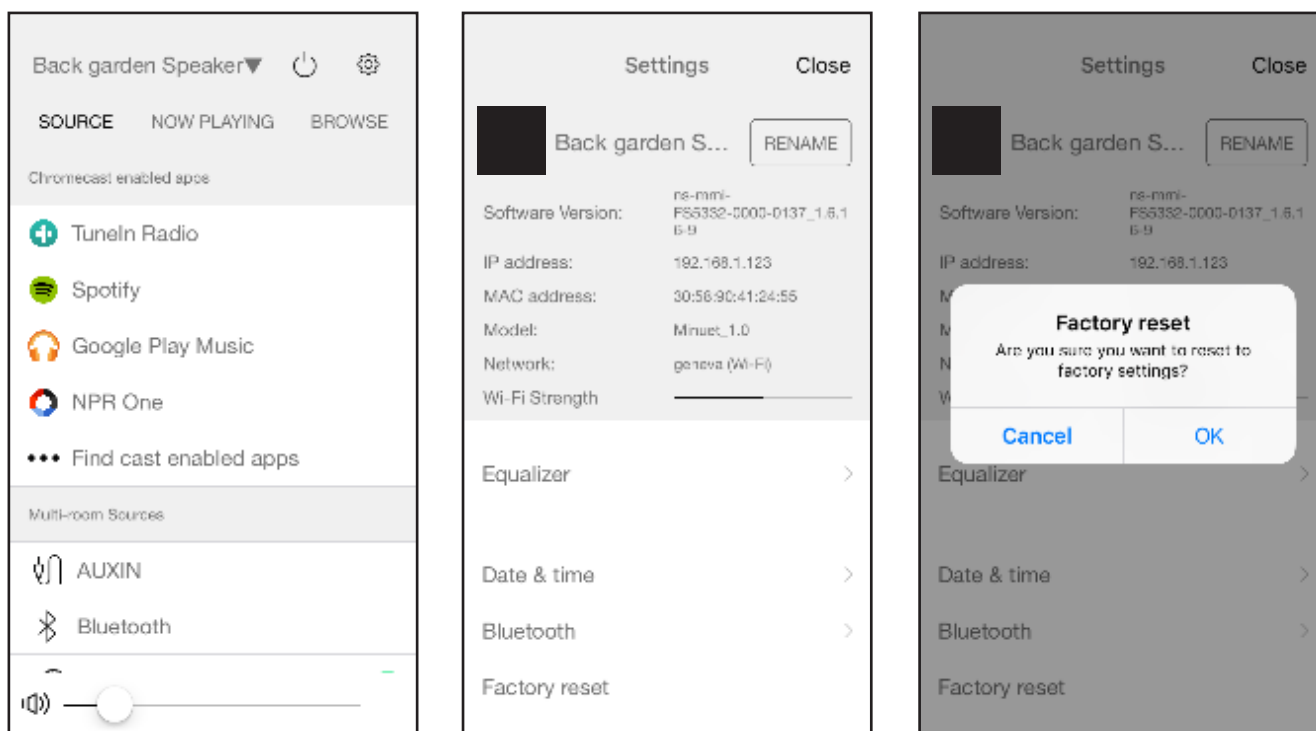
Back garden Speaker▼

SOURCE NOW PLAYING BROWSE

Chromecast enabled apps

TuneIn Radio

Spotify

Google Play Music

NPR One

••• Find cast enabled apps

Multi-room Sources

AUXIN

Bluetooth

Settings Close

Back garden S... RENAME

| | |
|---|---|
| Software Version: | ns-mmi-FS5332-0000-0137_1.6.16-9 |
| IP address: | 192.168.1.123 |
| MAC address: | 30:56:90:41:24:55 |
| Model: | Minuet_1.0 |
| Network: | geneva (Wi-Fi) |
| Wi-Fi Strength | |

Equalizer

Date & time

Bluetooth

Factory reset

Settings Close

Back garden S... RENAME

| | |
|---|---|
| Software Version: | ns-mmi-FS5332-0000-0137_1.6.16-9 |
| IP address: | 192.168.1.123 |

Factory reset

Are you sure you want to reset to factory settings?

Cancel OK

Equalizer

Date & time

Bluetooth

Factory reset